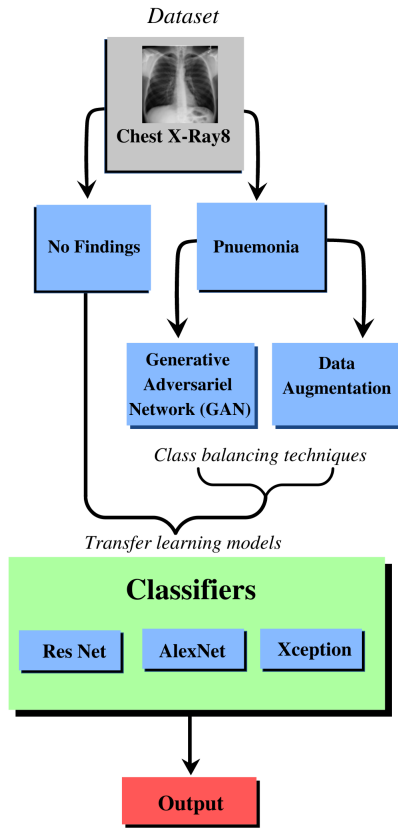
Dataset

Chest X-Ray8

No Findings

Pnuemonia

Generative Adversariel Network (GAN)

Data Augmentation

Class balancing techniques

Transfer learning models

Classifiers

Res Net

AlexNet

Xception

Output